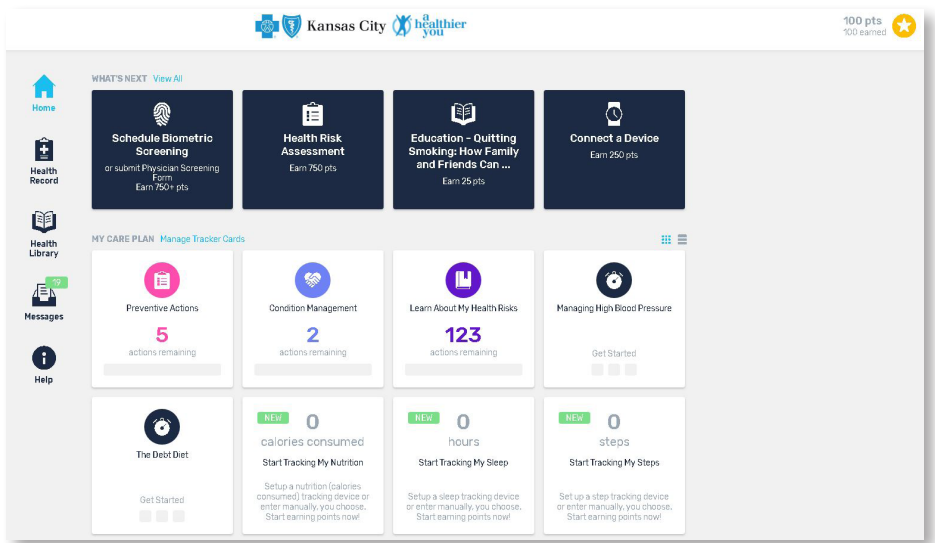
Kansas City a healthier you

100 pts
100 earned

Home

Health Record

Health Library

99
Messages

Help

WHAT'S NEXT View All

Schedule Biometric Screening
or submit Physician Screening Form
Earn 750+ pts

Health Risk Assessment
Earn 750 pts

Education - Quitting Smoking: How Family and Friends Can ...
Earn 25 pts

Connect a Device
Earn 250 pts

MY CARE PLAN Manage Tracker Cards

Preventive Actions
5
actions remaining

Condition Management
2
actions remaining

Learn About My Health Risks
123
actions remaining

Managing High Blood Pressure
Get Started

The Debt Diet
Get Started

NEW
0
calories consumed
Start Tracking My Nutrition
Setup a nutrition (calories consumed) tracking device or enter manually, you choose. Start earning points now!

NEW
0
hours
Start Tracking My Sleep
Setup a sleep tracking device or enter manually, you choose. Start earning points now!

NEW
0
steps
Start Tracking My Steps
Set up a step tracking device or enter manually, you choose. Start earning points now!